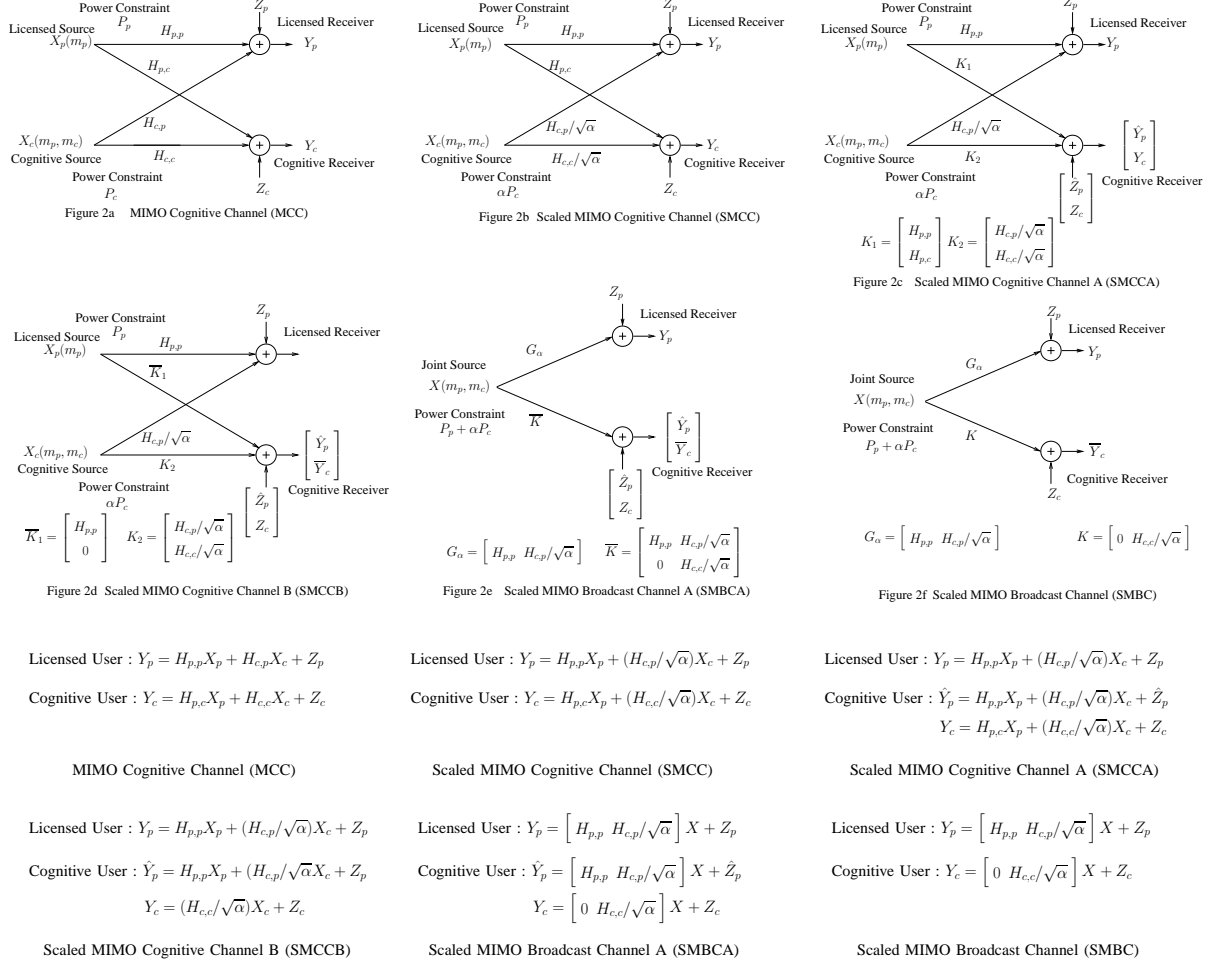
Power Constraint
$P_p$
$Z_p$
Licensed Receiver
Licensed Source
$X_p(m_p)$
$H_{p,p}$
$Y_p$
$H_{p,c}$
$H_{c,p}$
$X_c(m_p, m_c)$
Cognitive Source
$H_{c,c}$
$Y_c$
Cognitive Receiver
Power Constraint
$P_c$
$Z_c$
Figure 2a MIMO Cognitive Channel (MCC)

Power Constraint
$P_p$
$Z_p$
Licensed Receiver
Licensed Source
$X_p(m_p)$
$H_{p,p}$
$Y_p$
$H_{p,c}$
$H_{c,p}/\sqrt{\alpha}$
$X_c(m_p, m_c)$
Cognitive Source
$H_{c,c}/\sqrt{\alpha}$
$Y_c$
Cognitive Receiver
Power Constraint
$\alpha P_c$
$Z_c$
Figure 2b Scaled MIMO Cognitive Channel (SMCC)

Power Constraint
$P_p$
$Z_p$
Licensed Receiver
Licensed Source
$X_p(m_p)$
$H_{p,p}$
$Y_p$
$K_1$
$H_{c,p}/\sqrt{\alpha}$
$X_c(m_p, m_c)$
Cognitive Source
$K_2$
$\begin{bmatrix} \hat{Y}_p \\ Y_c \end{bmatrix}$
Power Constraint
$\alpha P_c$
$\begin{bmatrix} \hat{Z}_p \\ Z_c \end{bmatrix}$
Cognitive Receiver
$K_1 = \begin{bmatrix} H_{p,p} \\ H_{p,c} \end{bmatrix}$ $K_2 = \begin{bmatrix} H_{c,p}/\sqrt{\alpha} \\ H_{c,c}/\sqrt{\alpha} \end{bmatrix}$
Figure 2c Scaled MIMO Cognitive Channel A (SMCCA)

Power Constraint
$P_p$
$Z_p$
Licensed Receiver
Licensed Source
$X_p(m_p)$
$H_{p,p}$
$\overline{K}_1$
$H_{c,p}/\sqrt{\alpha}$
$X_c(m_p, m_c)$
Cognitive Source
$K_2$
$\begin{bmatrix} \hat{Y}_p \\ \overline{Y}_c \end{bmatrix}$
Power Constraint
$\alpha P_c$
$\begin{bmatrix} \hat{Z}_p \\ Z_c \end{bmatrix}$
Cognitive Receiver
$\overline{K}_1 = \begin{bmatrix} H_{p,p} \\ 0 \end{bmatrix}$ $K_2 = \begin{bmatrix} H_{c,p}/\sqrt{\alpha} \\ H_{c,c}/\sqrt{\alpha} \end{bmatrix}$
Figure 2d Scaled MIMO Cognitive Channel B (SMCCB)

$Z_p$
Licensed Receiver
$G_\alpha$
$Y_p$
Joint Source
$X(m_p, m_c)$
Power Constraint
$P_p + \alpha P_c$
$\overline{K}$
$\begin{bmatrix} \hat{Y}_p \\ \overline{Y}_c \end{bmatrix}$
Cognitive Receiver
$\begin{bmatrix} \hat{Z}_p \\ Z_c \end{bmatrix}$
$G_\alpha = \begin{bmatrix} H_{p,p} & H_{c,p}/\sqrt{\alpha} \end{bmatrix}$ $\overline{K} = \begin{bmatrix} H_{p,p} & H_{c,p}/\sqrt{\alpha} \\ 0 & H_{c,c}/\sqrt{\alpha} \end{bmatrix}$
Figure 2e Scaled MIMO Broadcast Channel A (SMBCA)

$Z_p$
Licensed Receiver
$G_\alpha$
$Y_p$
Joint Source
$X(m_p, m_c)$
Power Constraint
$P_p + \alpha P_c$
$K$
$\overline{Y}_c$
$Z_c$
Cognitive Receiver
$G_\alpha = \begin{bmatrix} H_{p,p} & H_{c,p}/\sqrt{\alpha} \end{bmatrix}$ $K = \begin{bmatrix} 0 & H_{c,c}/\sqrt{\alpha} \end{bmatrix}$
Figure 2f Scaled MIMO Broadcast Channel (SMBC)

Licensed User : $Y_p = H_{p,p}X_p + H_{c,p}X_c + Z_p$
Cognitive User : $Y_c = H_{p,c}X_p + H_{c,c}X_c + Z_c$

MIMO Cognitive Channel (MCC)

Licensed User : $Y_p = H_{p,p}X_p + (H_{c,p}/\sqrt{\alpha})X_c + Z_p$
Cognitive User : $Y_c = H_{p,c}X_p + (H_{c,c}/\sqrt{\alpha})X_c + Z_c$

Scaled MIMO Cognitive Channel (SMCC)

Licensed User : $Y_p = H_{p,p}X_p + (H_{c,p}/\sqrt{\alpha})X_c + Z_p$
Cognitive User : $\hat{Y}_p = H_{p,p}X_p + (H_{c,p}/\sqrt{\alpha})X_c + \hat{Z}_p$
$Y_c = H_{p,c}X_p + (H_{c,c}/\sqrt{\alpha})X_c + Z_c$

Scaled MIMO Cognitive Channel A (SMCCA)

Licensed User : $Y_p = H_{p,p}X_p + (H_{c,p}/\sqrt{\alpha})X_c + Z_p$
Cognitive User : $\hat{Y}_p = H_{p,p}X_p + (H_{c,p}/\sqrt{\alpha}X_c + Z_p$
$Y_c = (H_{c,c}/\sqrt{\alpha})X_c + Z_c$

Scaled MIMO Cognitive Channel B (SMCCB)

Licensed User : $Y_p = \begin{bmatrix} H_{p,p} & H_{c,p}/\sqrt{\alpha} \end{bmatrix} X + Z_p$
Cognitive User : $\hat{Y}_p = \begin{bmatrix} H_{p,p} & H_{c,p}/\sqrt{\alpha} \end{bmatrix} X + \hat{Z}_p$
$Y_c = \begin{bmatrix} 0 & H_{c,c}/\sqrt{\alpha} \end{bmatrix} X + Z_c$

Scaled MIMO Broadcast Channel A (SMBCA)

Licensed User : $Y_p = \begin{bmatrix} H_{p,p} & H_{c,p}/\sqrt{\alpha} \end{bmatrix} X + Z_p$
Cognitive User : $Y_c = \begin{bmatrix} 0 & H_{c,c}/\sqrt{\alpha} \end{bmatrix} X + Z_c$

Scaled MIMO Broadcast Channel (SMBC)